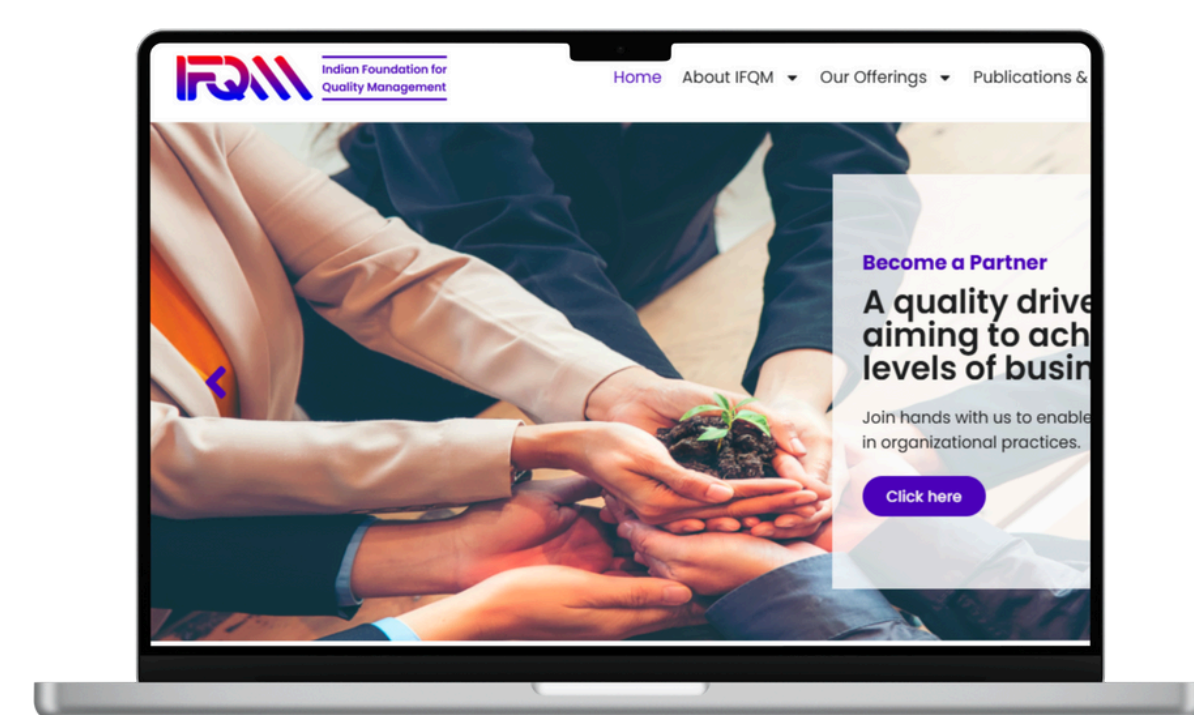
IFQM Indian Foundation for Quality Management

Home About IFQM Our Offerings Publications &

Become a Partner

A quality drive aiming to ach levels of busin

Join hands with us to enable in organizational practices.

Click here